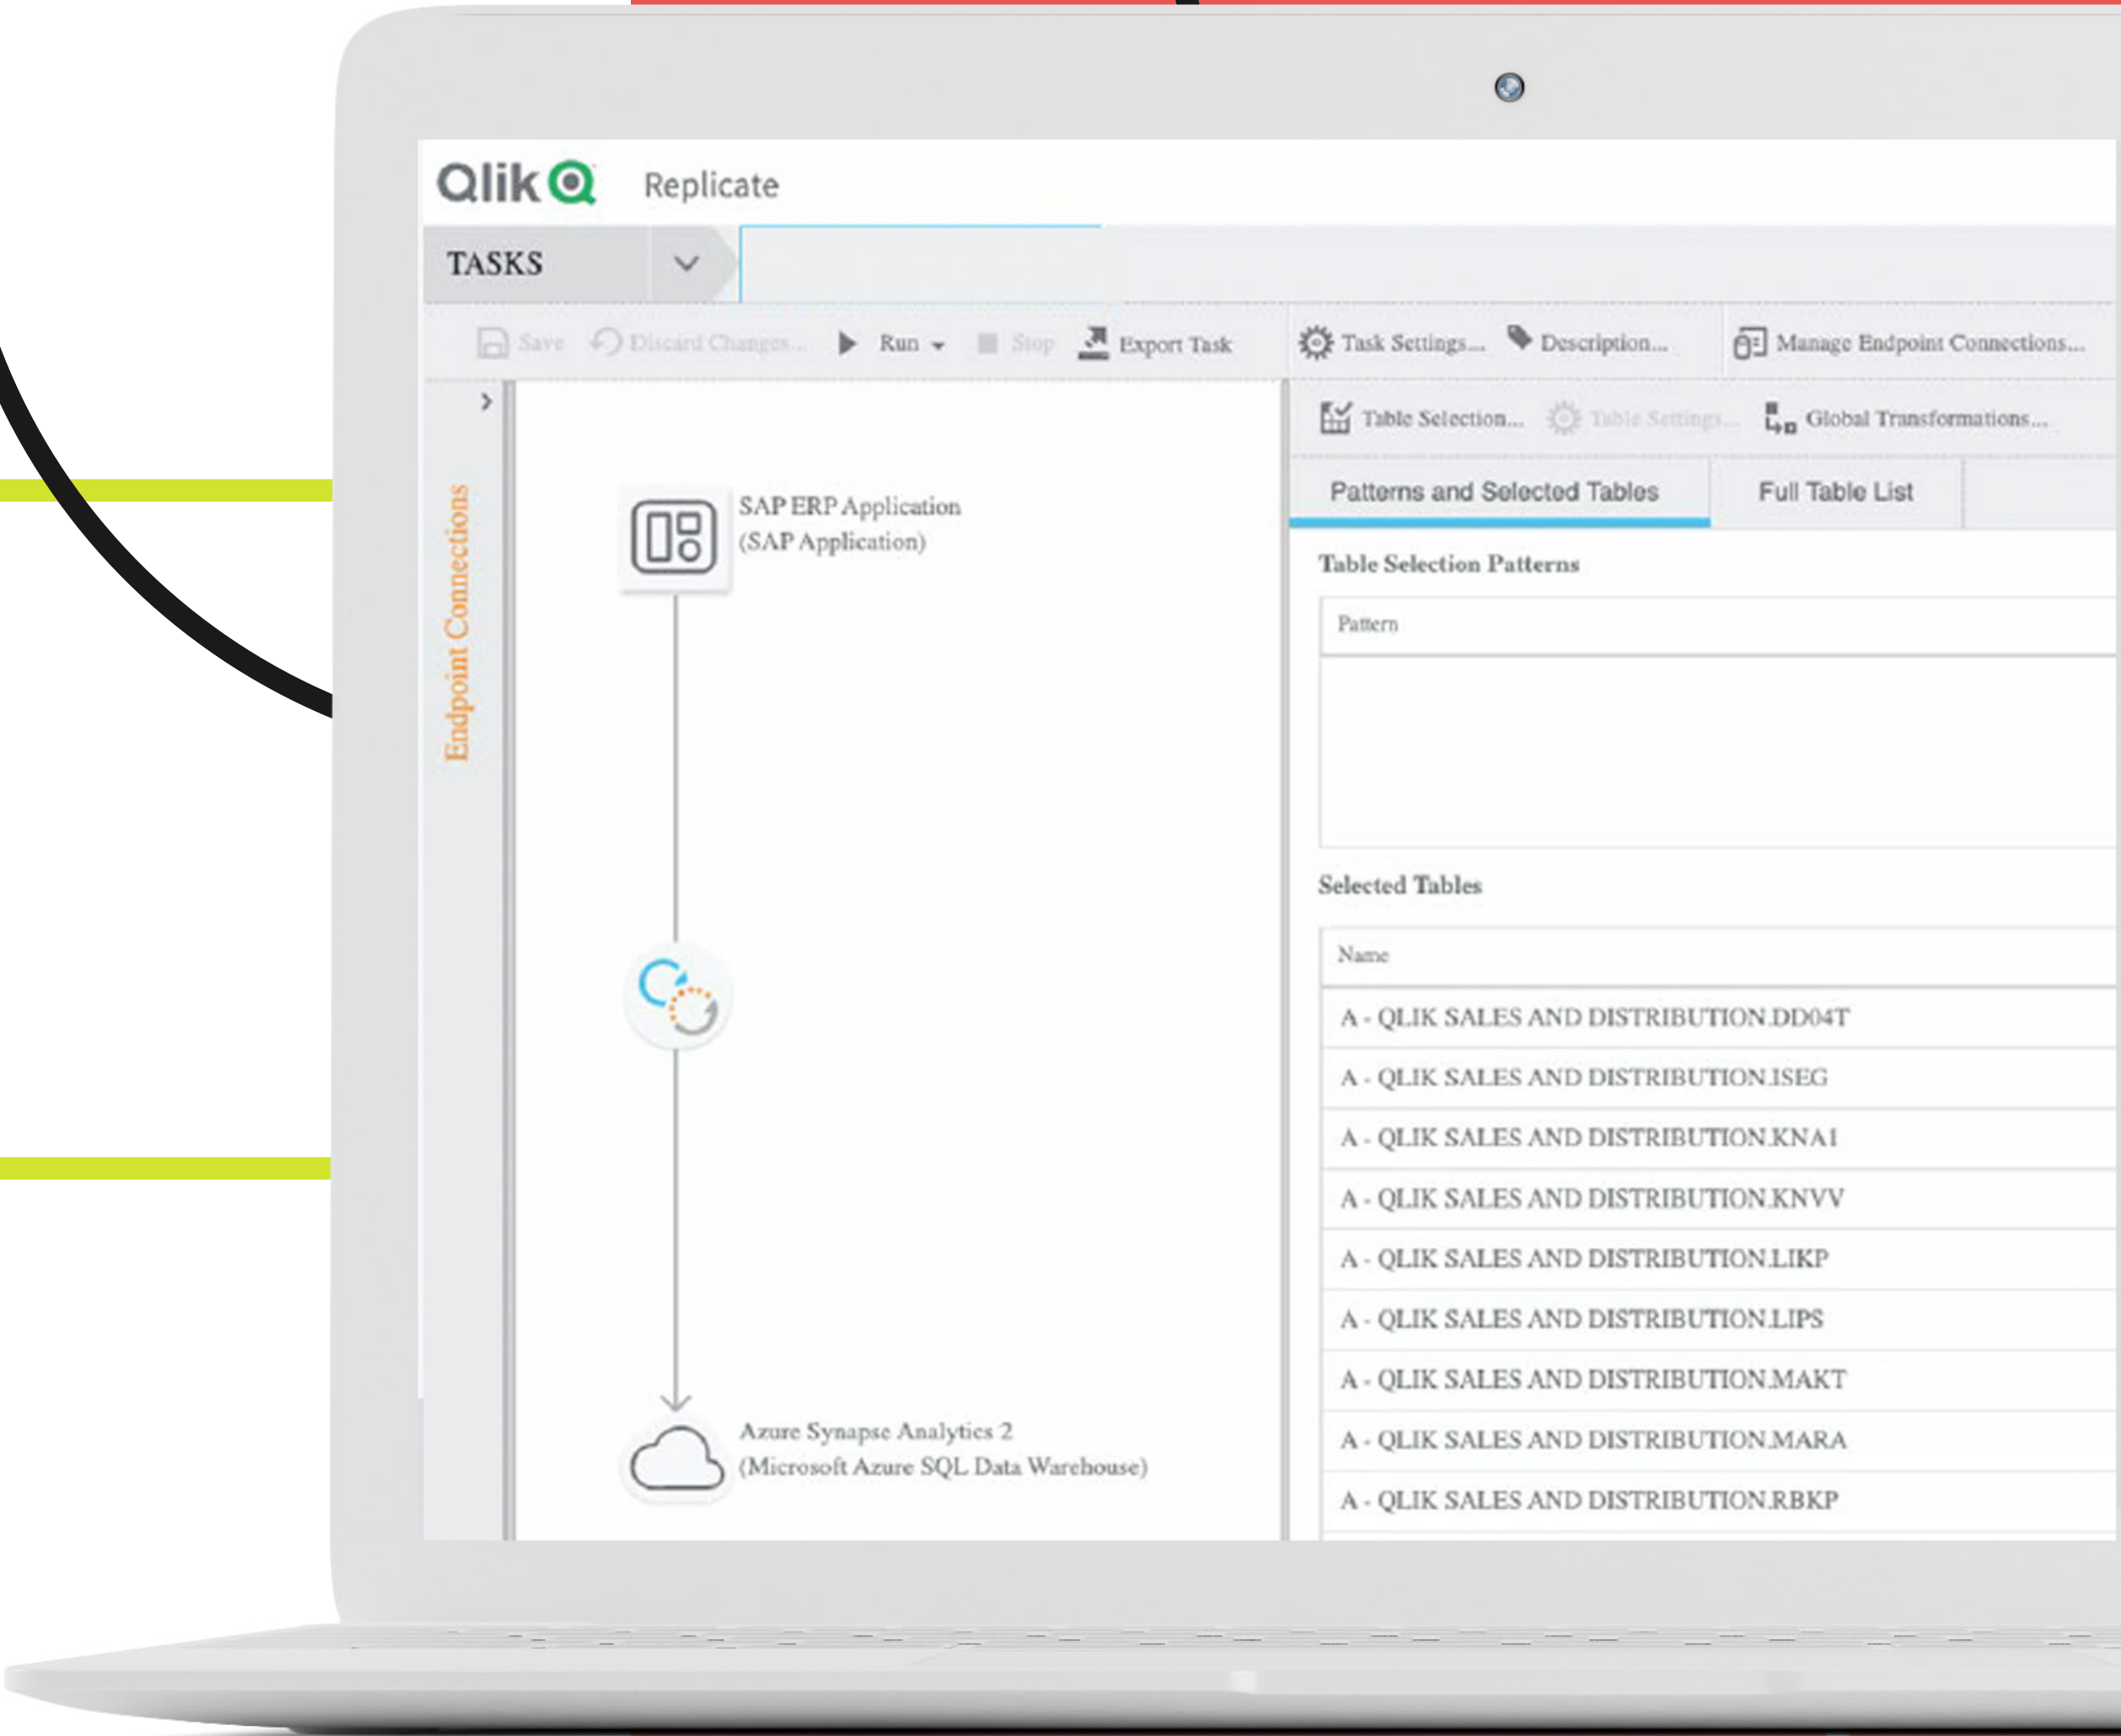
Qlik Replicate

TASKS

Save Discard Changes... Run Stop Export Task Task Settings... Description... Manage Endpoint Connections...

Table Selection... Table Settings... Global Transformations...

Endpoint Connections

SAP ERP Application
(SAP Application)

Azure Synapse Analytics 2
(Microsoft Azure SQL Data Warehouse)

Patterns and Selected Tables | Full Table List

Table Selection Patterns

Pattern

Selected Tables

Name

A - QLIK SALES AND DISTRIBUTION.DD04T
A - QLIK SALES AND DISTRIBUTION.ISEG
A - QLIK SALES AND DISTRIBUTION.KNA1
A - QLIK SALES AND DISTRIBUTION.KNVV
A - QLIK SALES AND DISTRIBUTION.LIKP
A - QLIK SALES AND DISTRIBUTION.LIPS
A - QLIK SALES AND DISTRIBUTION.MAKT
A - QLIK SALES AND DISTRIBUTION.MARA
A - QLIK SALES AND DISTRIBUTION.RBKP